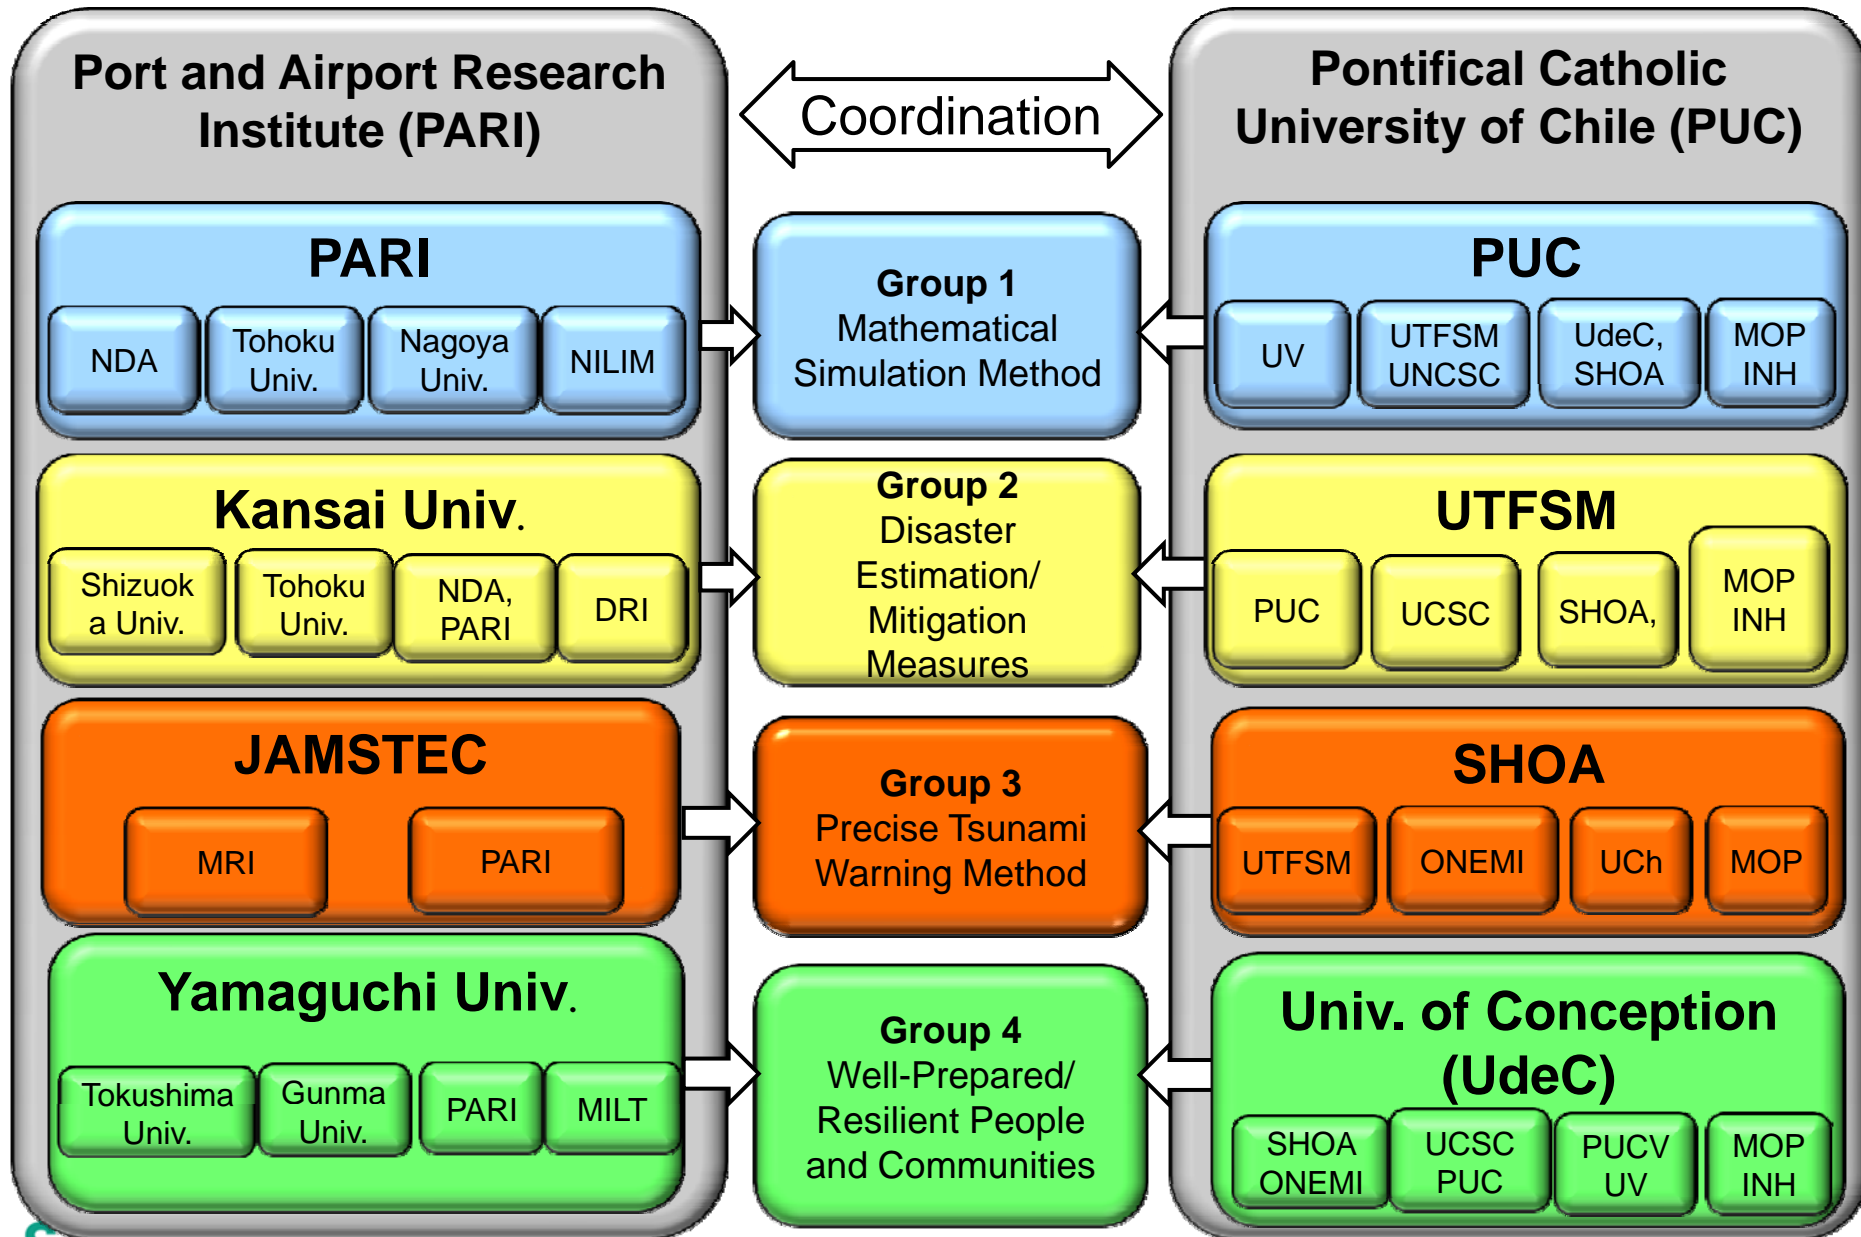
Port and Airport Research Institute (PARI)

Coordination

Pontifical Catholic University of Chile (PUC)

PARI

NDA

Tohoku Univ.

Nagoya Univ.

NILIM

Group 1
Mathematical Simulation Method

PUC

UV

UTFSM UNCSC

UdeC, SHOA

MOP INH

Kansai Univ.

Shizuok a Univ.

Tohoku Univ.

NDA, PARI

DRI

Group 2
Disaster Estimation/ Mitigation Measures

UTFSM

PUC

UCSC

SHOA,

MOP INH

JAMSTEC

MRI

PARI

Group 3
Precise Tsunami Warning Method

SHOA

UTFSM

ONEMI

UCh

MOP

Yamaguchi Univ.

Tokushima Univ.

Gunma Univ.

PARI

MILT

Group 4
Well-Prepared/ Resilient People and Communities

Univ. of Conception (UdeC)

SHOA ONEMI

UCSC PUC

PUCV UV

MOP INH